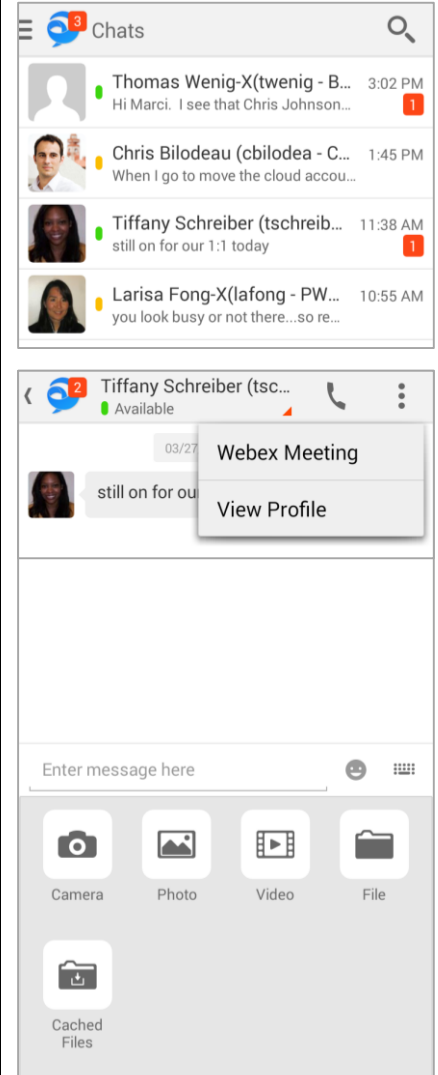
3 Chats

Thomas Wenig-X(twenig - B... 3:02 PM
Hi Marci. I see that Chris Johnson... 1

Chris Bilodeau (cbilodea - C... 1:45 PM
When I go to move the cloud accou...

Tiffany Schreiber (tschreib... 11:38 AM
still on for our 1:1 today 1

Larisa Fong-X(lafong - PW... 10:55 AM
you look busy or not there...so re...

2 Tiffany Schreiber (tsc...
Available

03/27

still on for ou

Webex Meeting

View Profile

Enter message here

Camera

Photo

Video

File

Cached Files